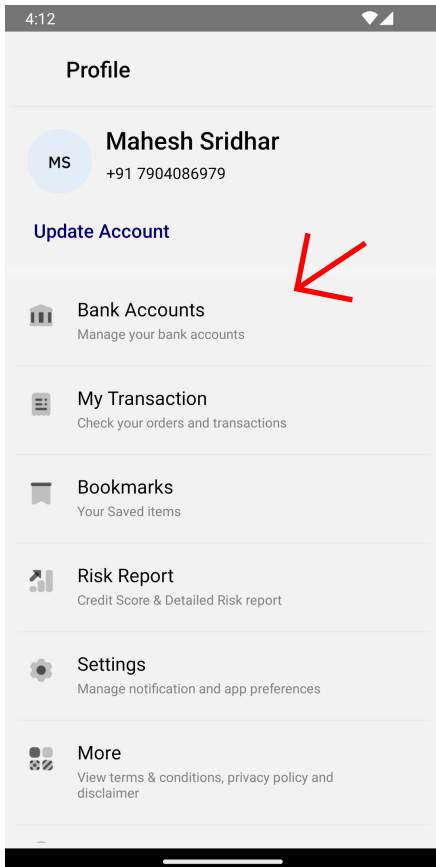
4:12

Profile

MS

Mahesh Sridhar

+91 7904086979

Update Account

Bank Accounts
Manage your bank accounts

My Transaction
Check your orders and transactions

Bookmarks
Your Saved items

Risk Report
Credit Score & Detailed Risk report

Settings
Manage notification and app preferences

More
View terms & conditions, privacy policy and disclaimer